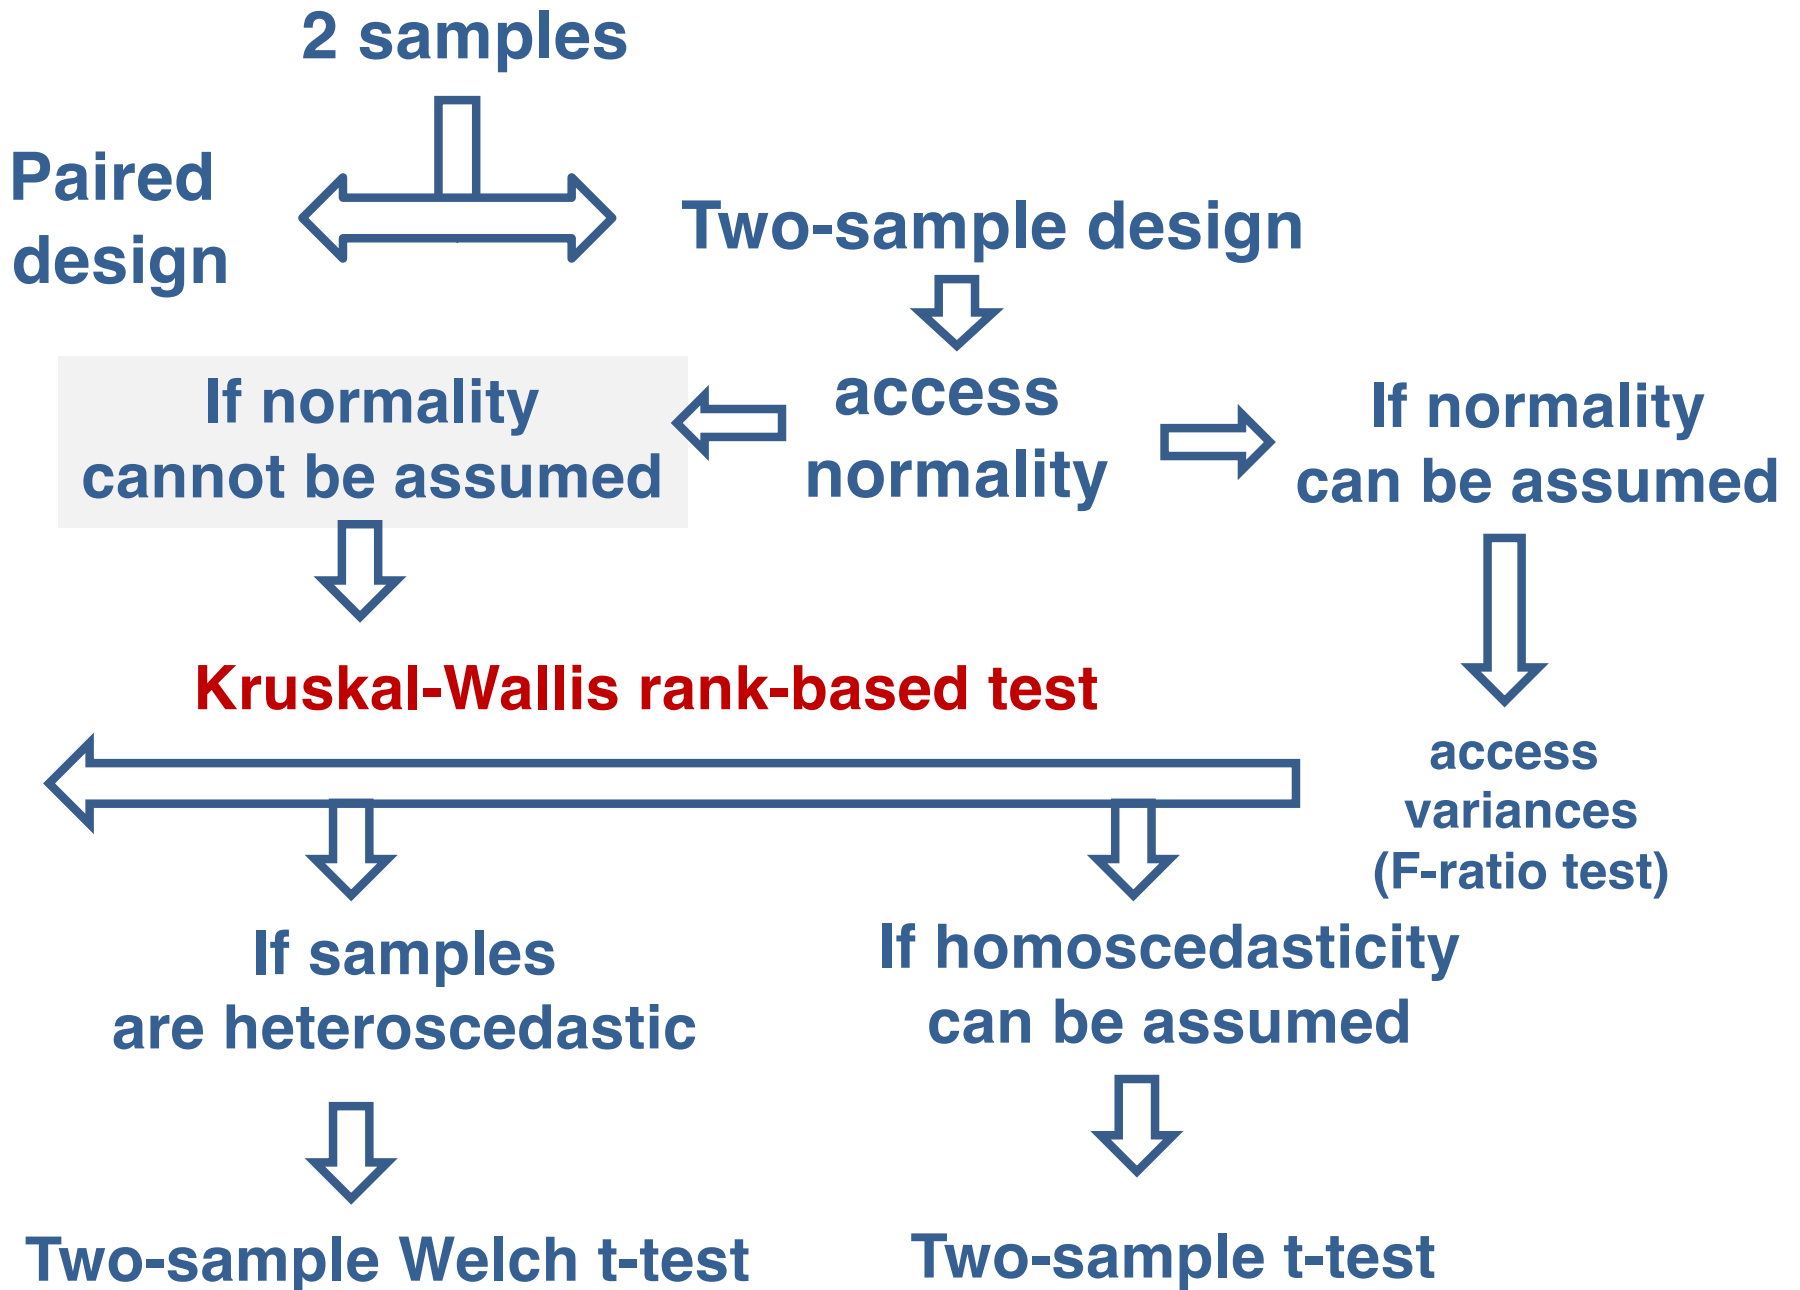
2 samples

Paired design

Two-sample design

If normality cannot be assumed

access normality

If normality can be assumed

Kruskal-Wallis rank-based test

access variances (F-ratio test)

If samples are heteroscedastic

If homoscedasticity can be assumed

Two-sample Welch t-test

Two-sample t-test